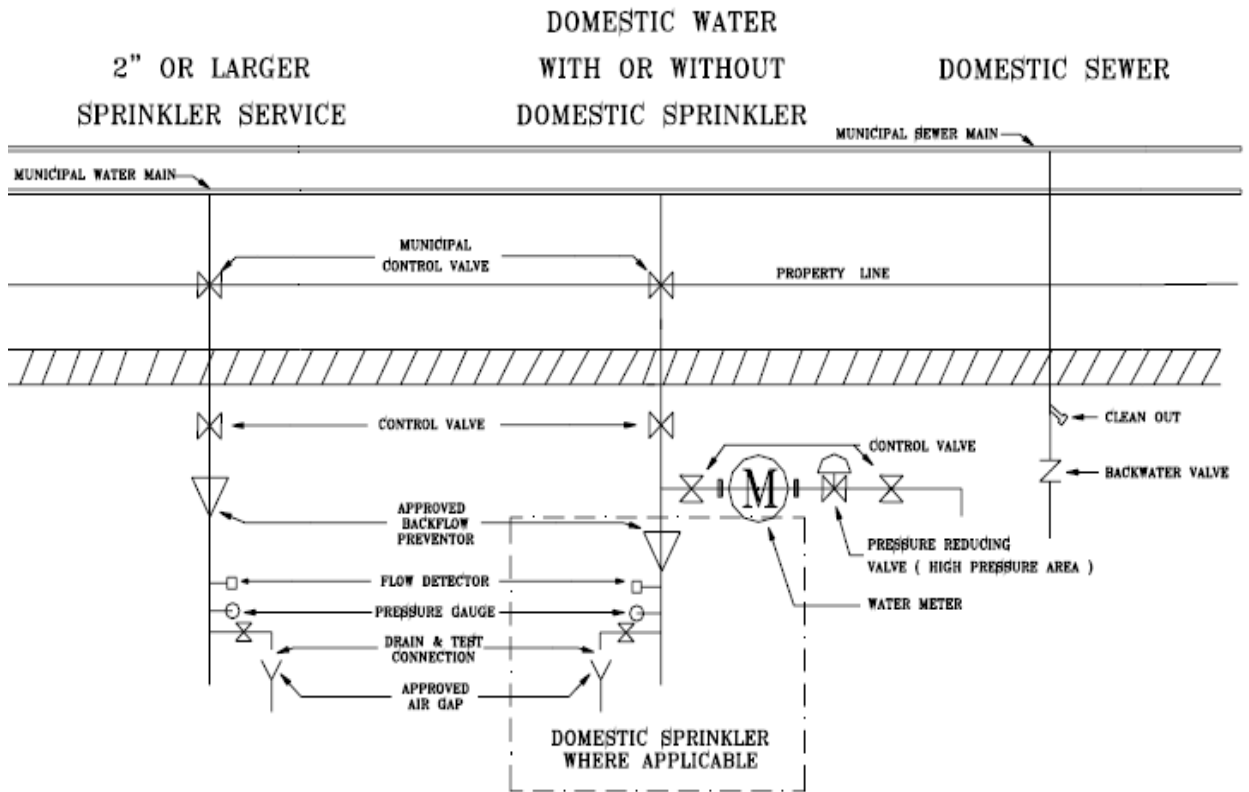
2" OR LARGER SPRINKLER SERVICE

DOMESTIC WATER WITH OR WITHOUT DOMESTIC SPRINKLER

DOMESTIC SEWER

MUNICIPAL SEWER MAIN

MUNICIPAL WATER MAIN

MUNICIPAL CONTROL VALVE

PROPERTY LINE

CONTROL VALVE

CLEAN OUT

CONTROL VALVE

BACKWATER VALVE

M

APPROVED BACKFLOW PREVENTOR

PRESSURE REDUCING VALVE ( HIGH PRESSURE AREA )

FLOW DETECTOR

PRESSURE GAUGE

WATER METER

DRAIN & TEST CONNECTION

APPROVED AIR GAP

DOMESTIC SPRINKLER WHERE APPLICABLE